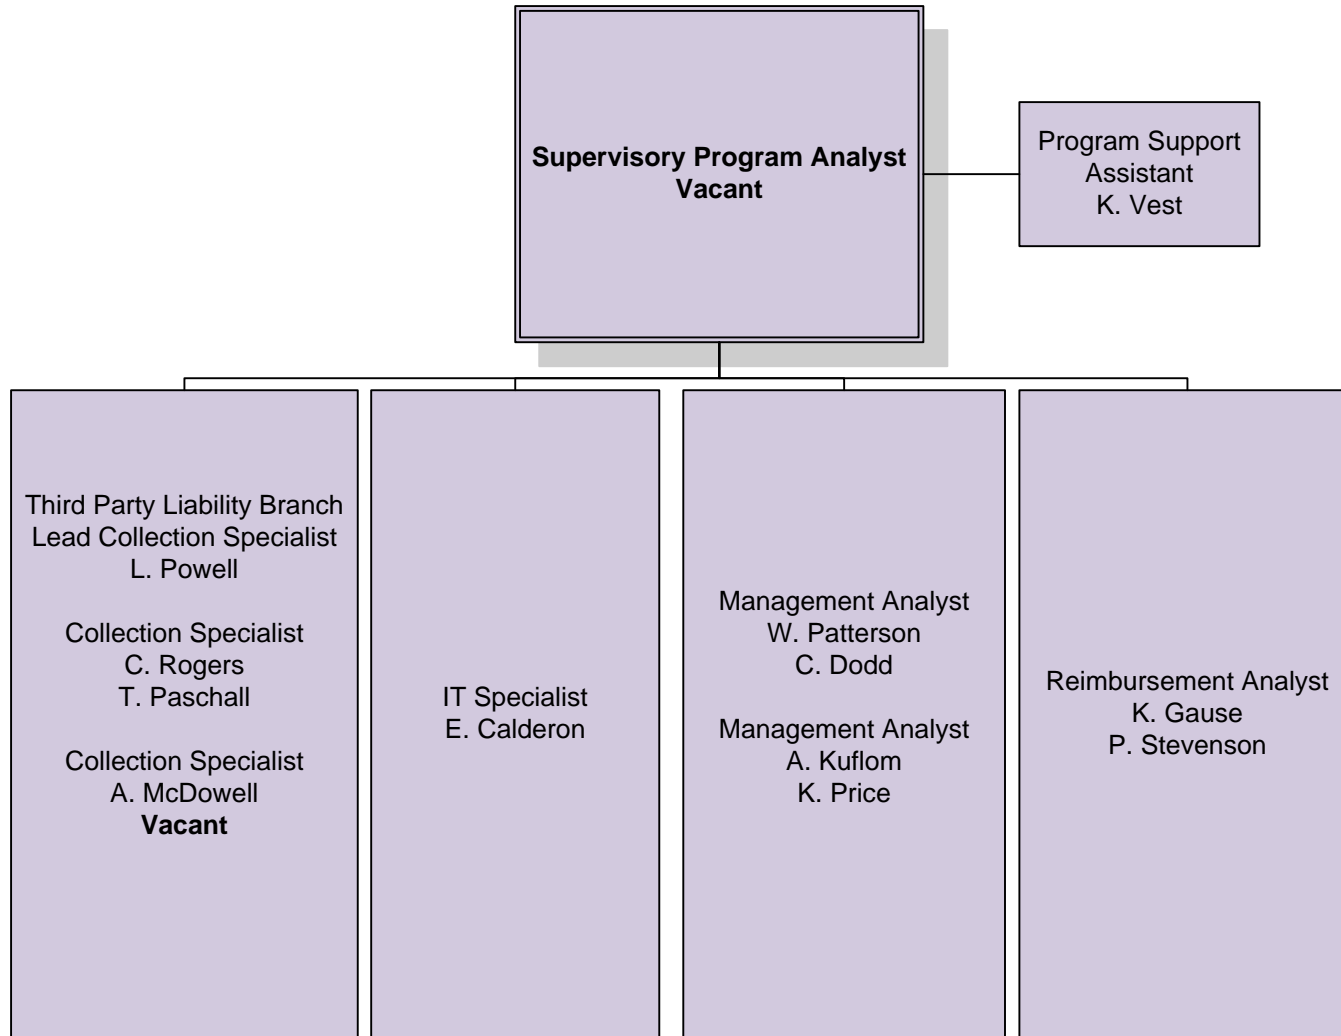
**Supervisory Program Analyst**
**Vacant**

Program Support Assistant
K. Vest

Third Party Liability Branch
Lead Collection Specialist
L. Powell

Collection Specialist
C. Rogers
T. Paschall

Collection Specialist
A. McDowell
**Vacant**

IT Specialist
E. Calderon

Management Analyst
W. Patterson
C. Dodd

Management Analyst
A. Kuflom
K. Price

Reimbursement Analyst
K. Gause
P. Stevenson